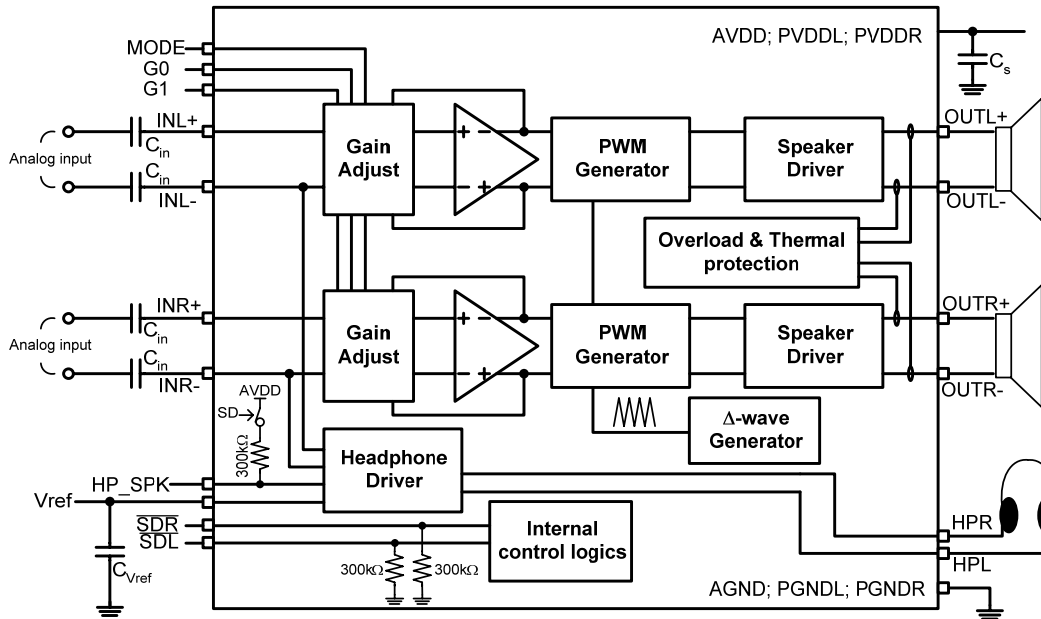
MODE
G0
G1
AVDD; PVDDL; PVDDR
$C_s$
Analog input
INL+
$C_{in}$
$C_{in}$
INL-
Gain Adjust
+
-
-
+
PWM Generator
Speaker Driver
OUTL+
OUTL-
Overload & Thermal protection
Analog input
INR+
$C_{in}$
$C_{in}$
INR-
Gain Adjust
+
-
-
+
PWM Generator
Speaker Driver
OUTR+
OUTR-
AVDD
SD
300kΩ
Δ-wave Generator
Headphone Driver
HP_SPK
Vref
$\overline{SDR}$
$\overline{SDL}$
Internal control logics
$C_{Vref}$
300kΩ
300kΩ
HPR
HPL
AGND; PGNDL; PGNDR